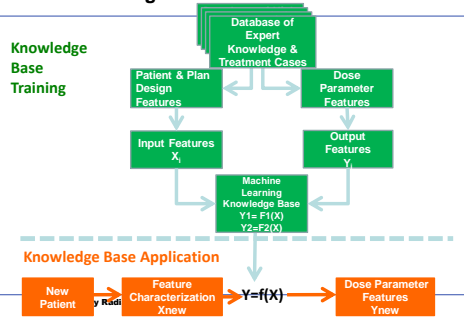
Knowledge Base Training

Database of Expert Knowledge & Treatment Cases

Patient & Plan Design Features

Dose Parameter Features

Input Features $X_i$

Output Features $Y_i$

Machine Learning Knowledge Base Y1= F1(X) Y2=F2(X)

Knowledge Base Application

New Patient

y Radi

Feature Characterization Xnew

Y=f(X)

Dose Parameter Features Ynew